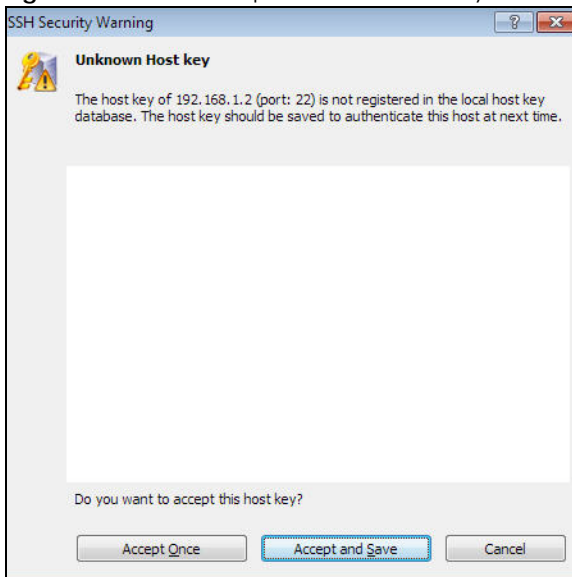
SSH Security Warning

?

Unknown Host key

The host key of 192.168.1.2 (port: 22) is not registered in the local host key database. The host key should be saved to authenticate this host at next time.

Do you want to accept this host key?

Accept Once

Accept and Save

Cancel